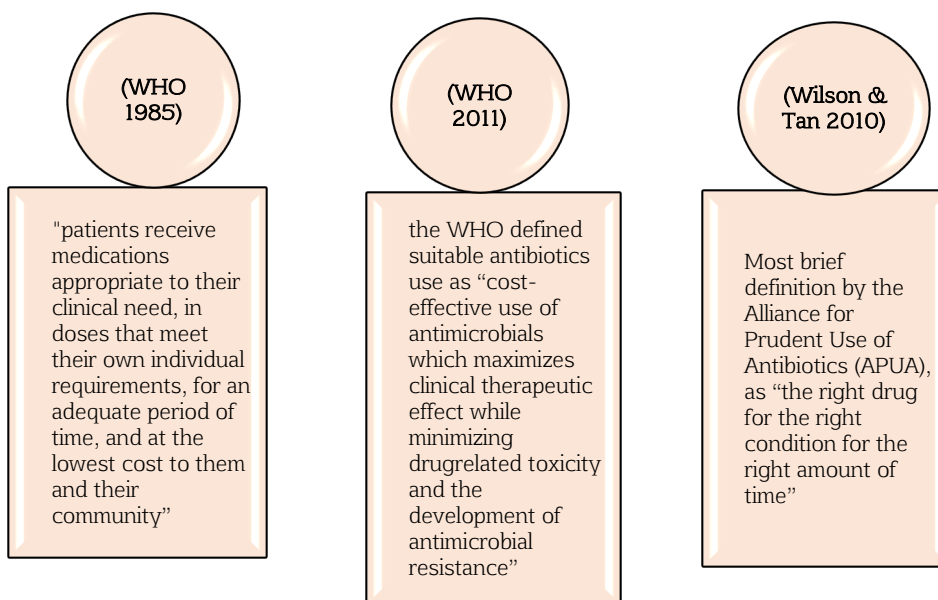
(WHO 1985)

"patients receive medications appropriate to their clinical need, in doses that meet their own individual requirements, for an adequate period of time, and at the lowest cost to them and their community”

(WHO 2011)

the WHO defined suitable antibiotics use as “cost-effective use of antimicrobials which maximizes clinical therapeutic effect while minimizing drugrelated toxicity and the development of antimicrobial resistance”

(Wilson & Tan 2010)

Most brief definition by the Alliance for Prudent Use of Antibiotics (APUA), as “the right drug for the right condition for the right amount of time”